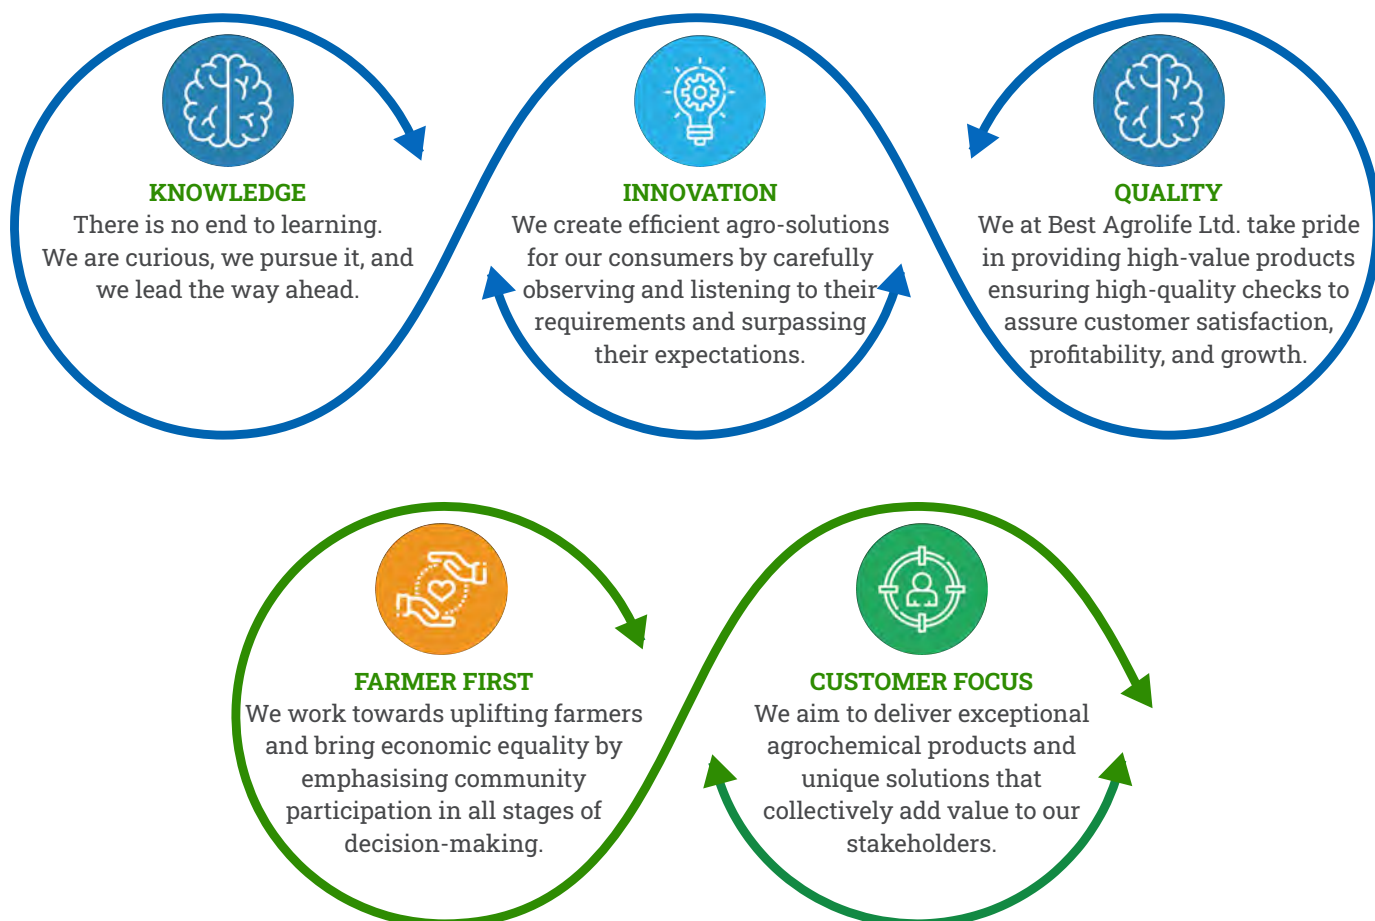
KNOWLEDGE
There is no end to learning. We are curious, we pursue it, and we lead the way ahead.

INNOVATION
We create efficient agro-solutions for our consumers by carefully observing and listening to their requirements and surpassing their expectations.

QUALITY
We at Best Agrolife Ltd. take pride in providing high-value products ensuring high-quality checks to assure customer satisfaction, profitability, and growth.

FARMER FIRST
We work towards uplifting farmers and bring economic equality by emphasising community participation in all stages of decision-making.

CUSTOMER FOCUS
We aim to deliver exceptional agrochemical products and unique solutions that collectively add value to our stakeholders.